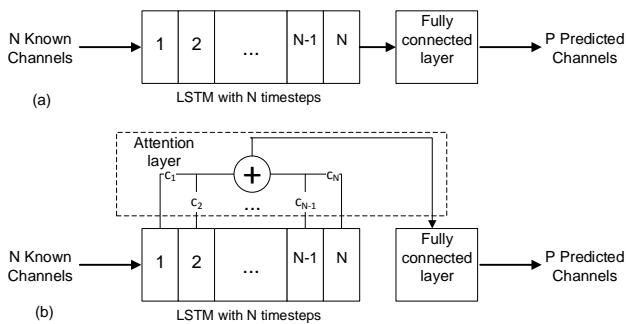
N Known Channels

1 | 2 | ... | N-1 | N

LSTM with N timesteps

Fully connected layer

P Predicted Channels

(a)

Attention layer

$c_1$ $c_2$ ... $c_{N-1}$ $c_N$

+

N Known Channels

1 | 2 | ... | N-1 | N

LSTM with N timesteps

Fully connected layer

P Predicted Channels

(b)